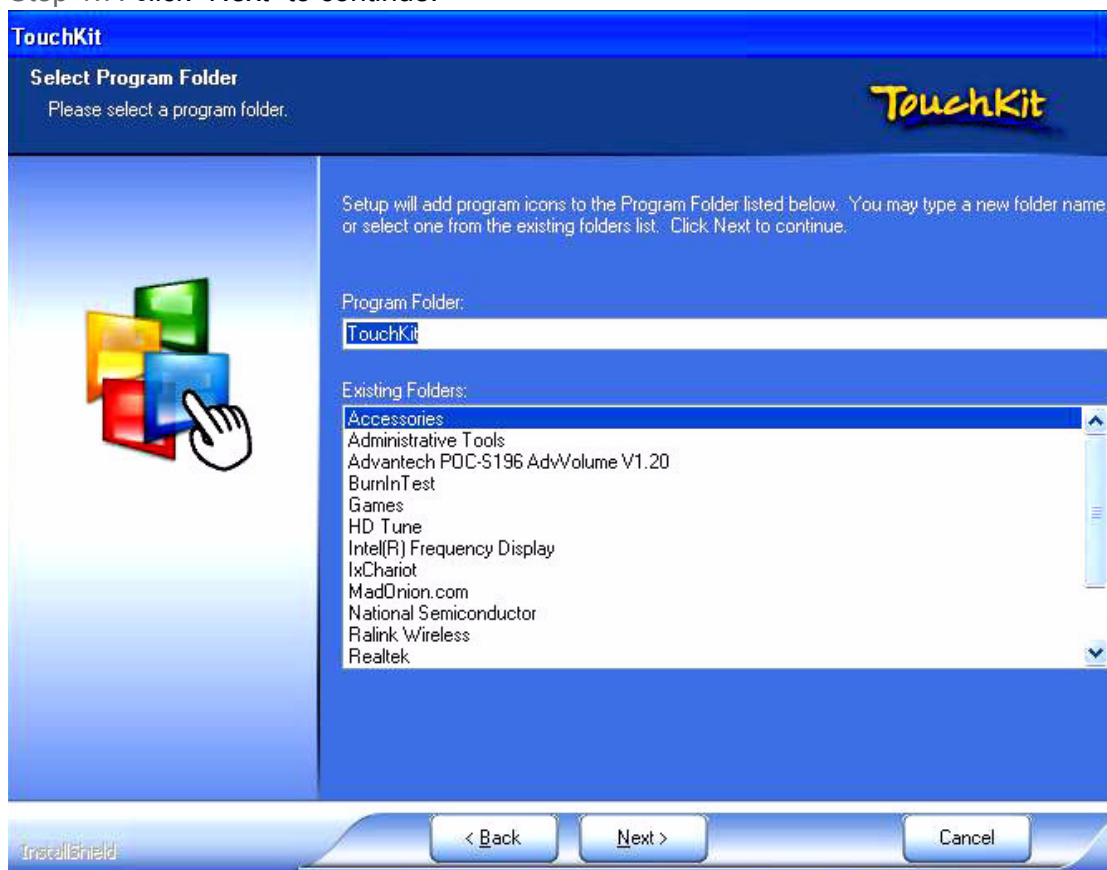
Step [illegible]: Click "Next" to continue.

TouchKit

Select Program Folder
Please select a program folder.

TouchKit

Setup will add program icons to the Program Folder listed below. You may type a new folder name or select one from the existing folders list. Click Next to continue.

Program Folder:
TouchKit

Existing Folders:
Accessories
Administrative Tools
Advantech POC-S196 AdvVolume V1.20
BurnInTest
Games
HD Tune
Intel(R) Frequency Display
IxChariot
MadOnion.com
National Semiconductor
Ralink Wireless
Realtek

InstallShield

< Back
Next >
Cancel